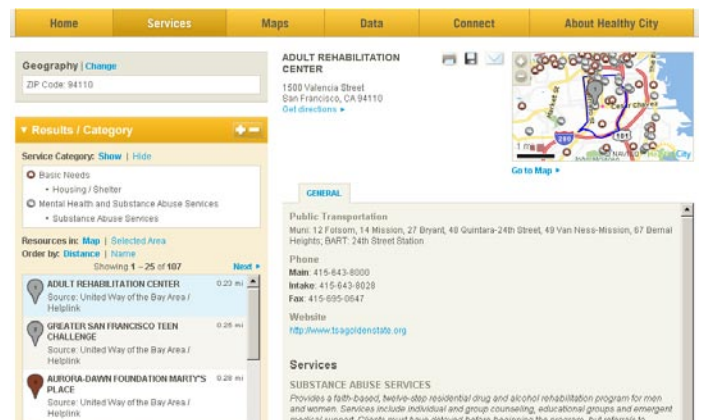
Home Services Maps Data Connect About Healthy City

Geography | Change

ZIP Code: 94110

Results / Category

Service Category: Show | Hide

Basic Needs

• Housing / Shelter

Mental Health and Substance Abuse Services

• Substance Abuse Services

Resources in: Map | Selected Area

Order by: Distance | Name

Showing 1 – 25 of 107

Next ▸

ADULT REHABILITATION CENTER 0.23 mi
Source: United Way of the Bay Area / Helplink

GREATER SAN FRANCISCO TEEN CHALLENGE 0.25 mi
Source: United Way of the Bay Area / Helplink

AURORA-DAWN FOUNDATION MARTY'S PLACE 0.28 mi
Source: United Way of the Bay Area / Helplink

ADULT REHABILITATION CENTER

1500 Valencia Street
San Francisco, CA 94110
Get directions ▸

1 mi

280

101

Go to Map ▸

GENERAL

Public Transportation
Muni: 12 Folsom, 14 Mission, 27 Bryant, 48 Quintara-24th Street, 49 Van Ness-Mission, 67 Bernal Heights; BART: 24th Street Station

Phone
Main: 415-643-8000
Intake: 415-643-8028
Fax: 415-695-0647

Website
http://www.tsagoldenstate.org

Services

SUBSTANCE ABUSE SERVICES
Provides a faith-based, twelve-step residential drug and alcohol rehabilitation program for men and women. Services include individual and group counseling, educational groups and emergent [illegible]